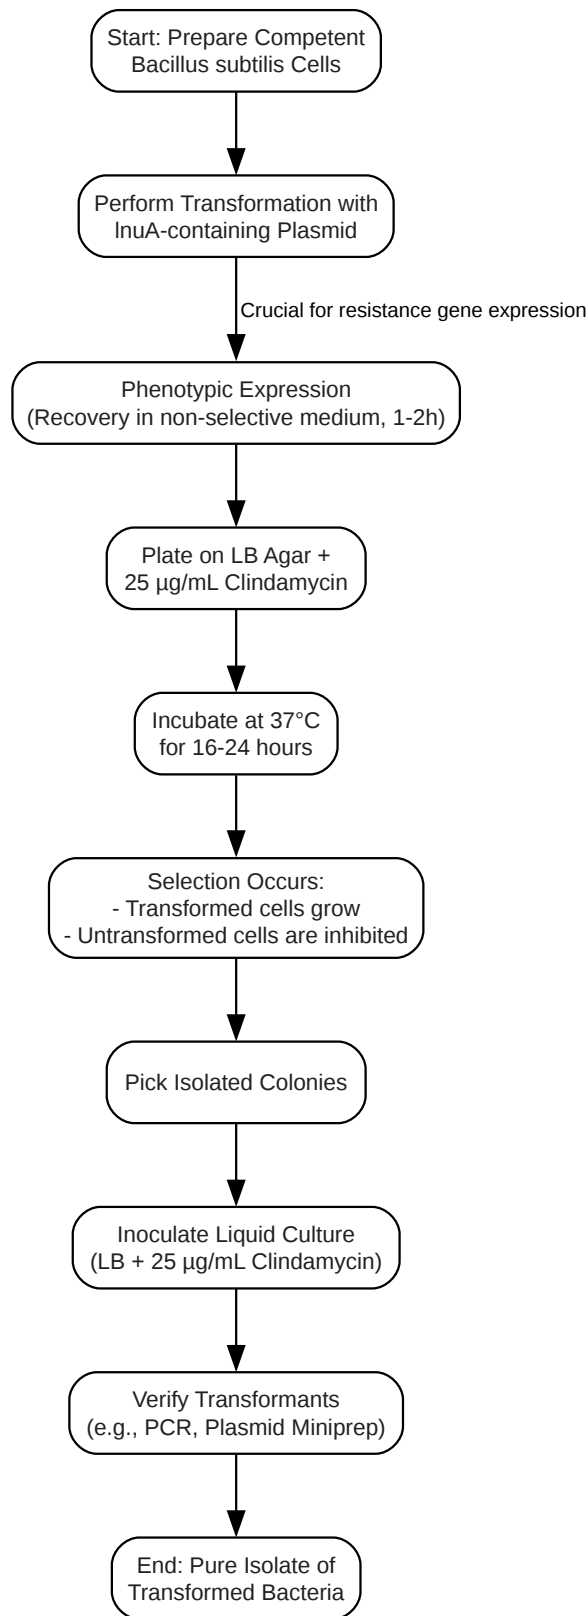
Start: Prepare Competent Bacillus subtilis Cells

Perform Transformation with lnuA-containing Plasmid

Crucial for resistance gene expression

Phenotypic Expression (Recovery in non-selective medium, 1-2h)

Plate on LB Agar + 25 µg/mL Clindamycin

Incubate at 37°C for 16-24 hours

Selection Occurs:
- Transformed cells grow
- Untransformed cells are inhibited

Pick Isolated Colonies

Inoculate Liquid Culture (LB + 25 µg/mL Clindamycin)

Verify Transformants (e.g., PCR, Plasmid Miniprep)

End: Pure Isolate of Transformed Bacteria